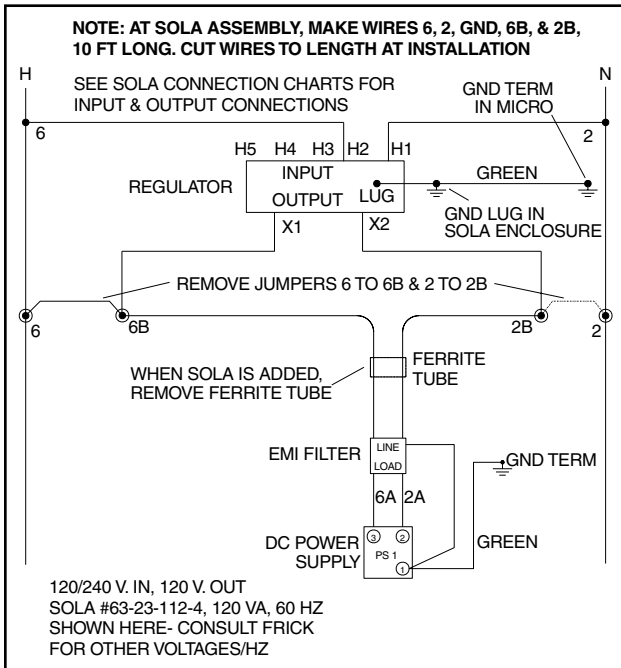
NOTE: AT SOLA ASSEMBLY, MAKE WIRES 6, 2, GND, 6B, & 2B, 10 FT LONG. CUT WIRES TO LENGTH AT INSTALLATION

H

N

SEE SOLA CONNECTION CHARTS FOR INPUT & OUTPUT CONNECTIONS

GND TERM IN MICRO

6

2

H5 H4 H3 H2 H1

INPUT

REGULATOR

OUTPUT

LUG

GREEN

GND LUG IN SOLA ENCLOSURE

X1

X2

REMOVE JUMPERS 6 TO 6B & 2 TO 2B

6

6B

2B

2

WHEN SOLA IS ADDED, REMOVE FERRITE TUBE

FERRITE TUBE

EMI FILTER

LINE

LOAD

GND TERM

6A 2A

DC POWER SUPPLY

3

2

PS 1

1

GREEN

120/240 V. IN, 120 V. OUT
SOLA #63-23-112-4, 120 VA, 60 HZ
SHOWN HERE- CONSULT FRICK
FOR OTHER VOLTAGES/HZ